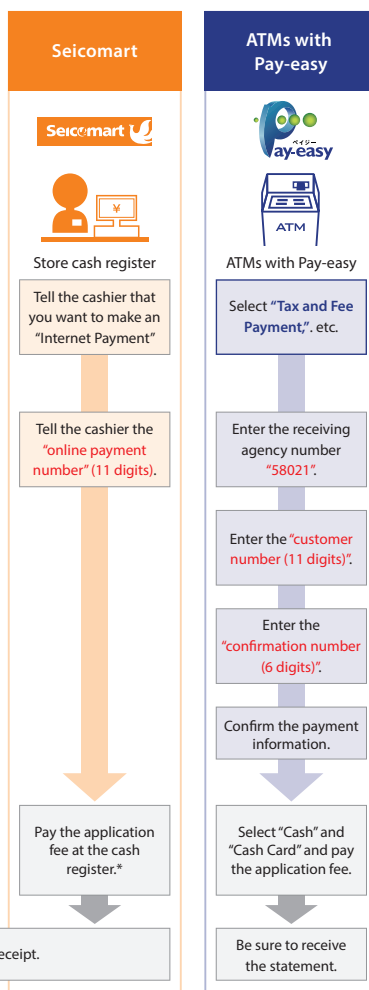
Seicomart

Seicomart

¥

Store cash register

Tell the cashier that you want to make an "Internet Payment"

Tell the cashier the "online payment number" (11 digits).

Pay the application fee at the cash register.*

eceipt.

ATMs with Pay-easy

ペイジー
Pay-easy

ATM

ATMs with Pay-easy

Select "Tax and Fee Payment,". etc.

Enter the receiving agency number "58021".

Enter the "customer number (11 digits)".

Enter the "confirmation number (6 digits)".

Confirm the payment information.

Select "Cash" and "Cash Card" and pay the application fee.

Be sure to receive the statement.